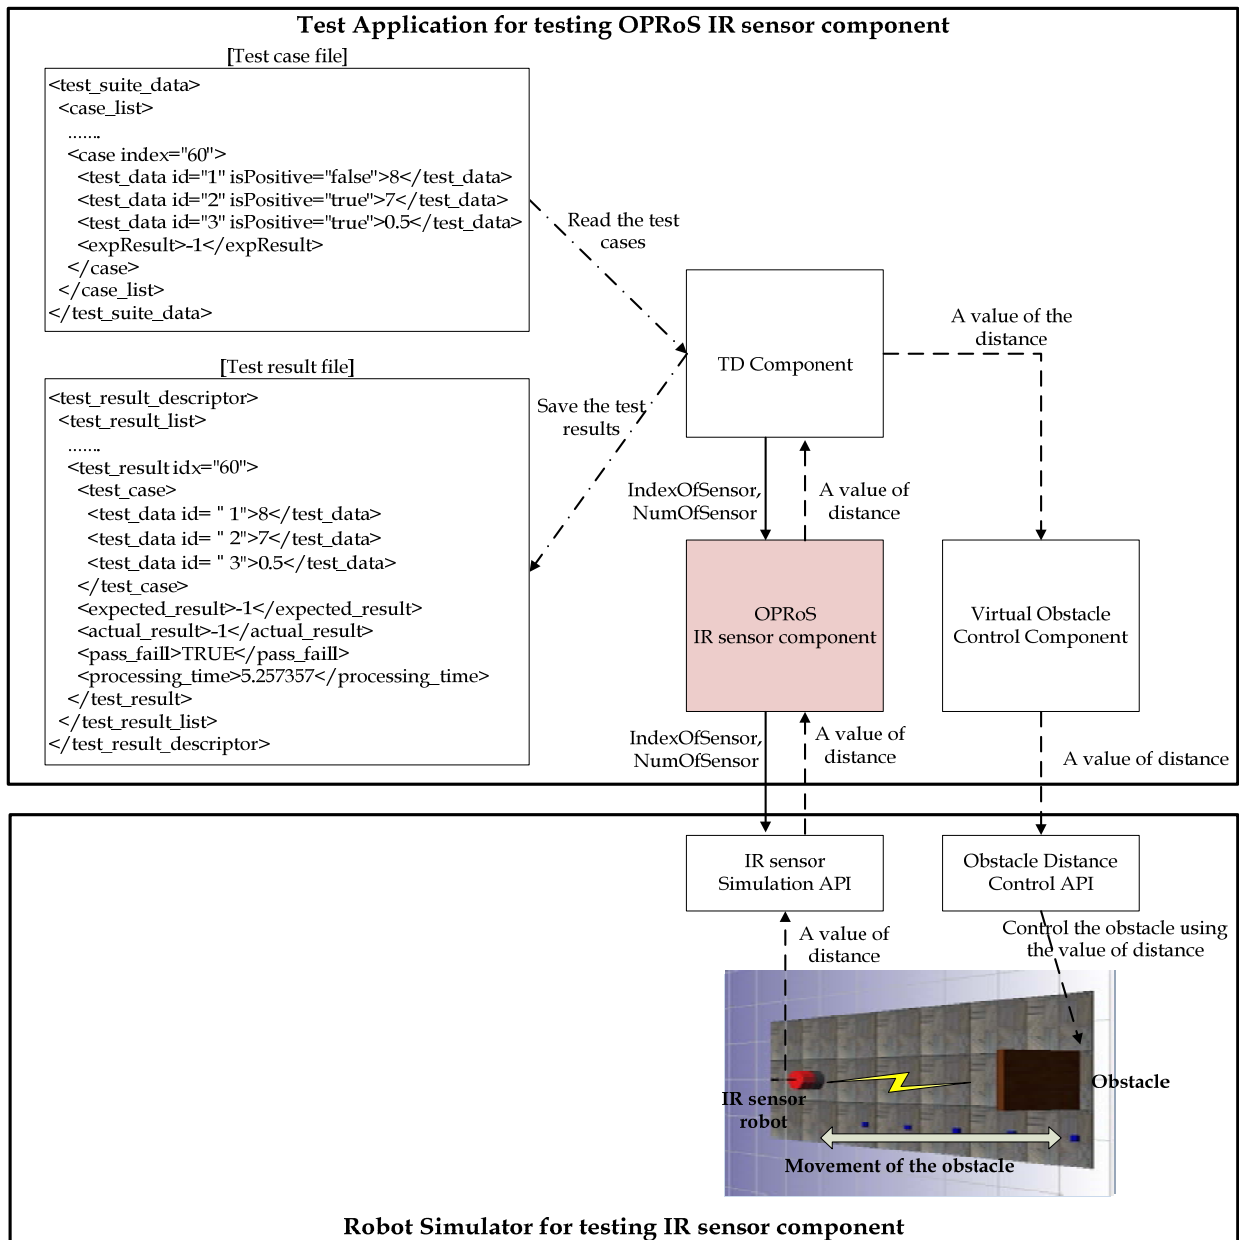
Test Application for testing OPRoS IR sensor component

[Test case file]

<test_suite_data>
<case_list>
.......
<case index="60">
<test_data id="1" isPositive="false">8</test_data>
<test_data id="2" isPositive="true">7</test_data>
<test_data id="3" isPositive="true">0.5</test_data>
<expResult>-1</expResult>
</case>
</case_list>
</test_suite_data>

[Test result file]

<test_result_descriptor>
<test_result_list>
.......
<test_result idx="60">
<test_case>
<test_data id= " 1">8</test_data>
<test_data id= " 2">7</test_data>
<test_data id= " 3">0.5</test_data>
</test_case>
<expected_result>-1</expected_result>
<actual_result>-1</actual_result>
<pass_faill>TRUE</pass_faill>
<processing_time>5.257357</processing_time>
</test_result>
</test_result_list>
</test_result_descriptor>

Read the test cases

Save the test results

TD Component

A value of the distance

IndexOfSensor, NumOfSensor

A value of distance

OPRoS IR sensor component

Virtual Obstacle Control Component

IndexOfSensor, NumOfSensor

A value of distance

A value of distance

IR sensor Simulation API

Obstacle Distance Control API

A value of distance

Control the obstacle using the value of distance

IR sensor robot

Obstacle

Movement of the obstacle

Robot Simulator for testing IR sensor component